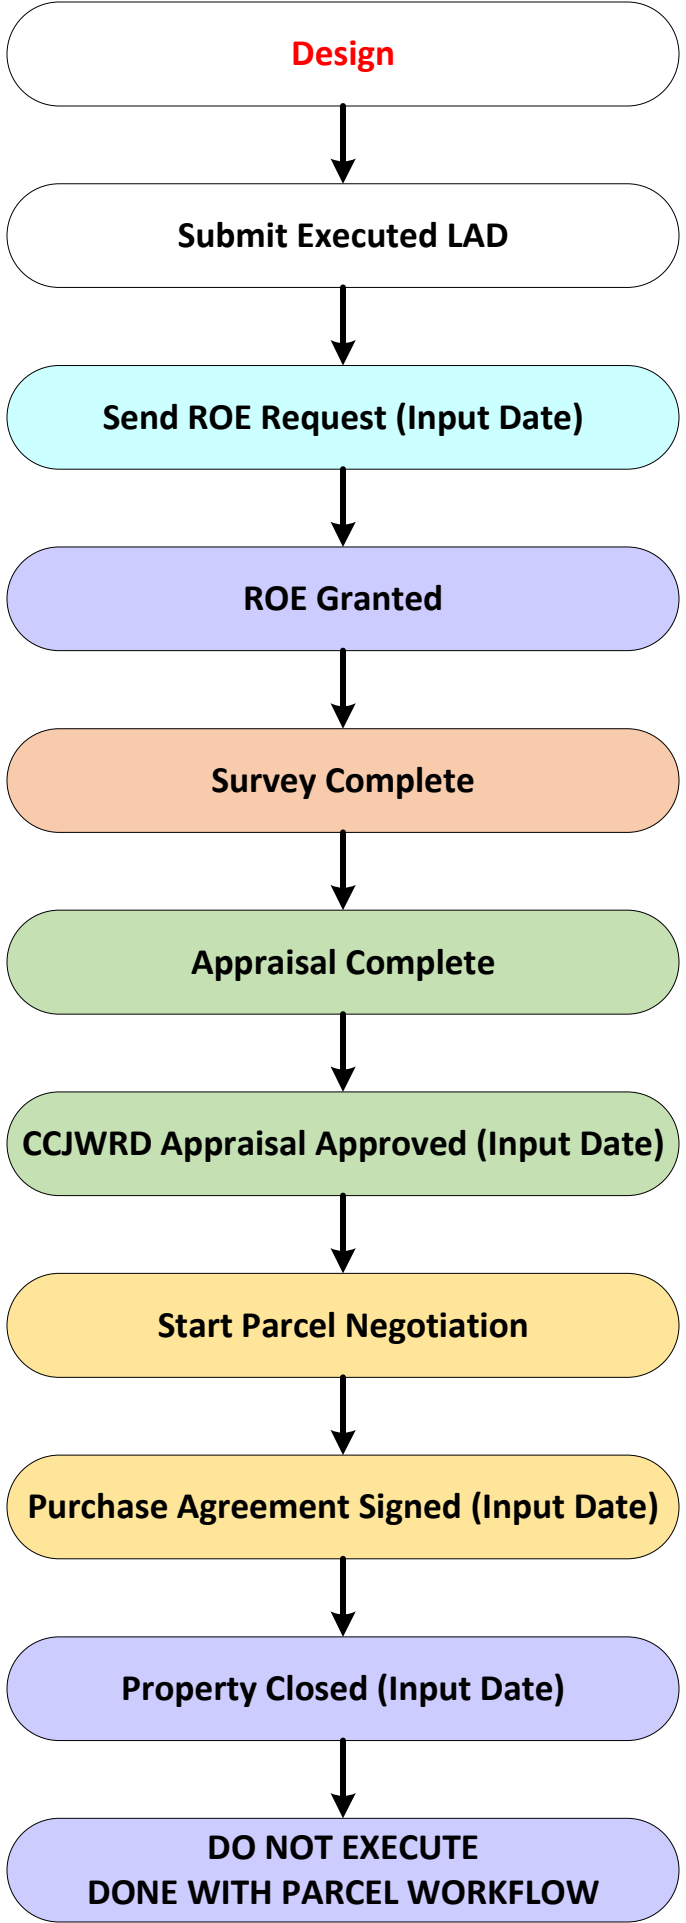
Design

Submit Executed LAD

Send ROE Request (Input Date)

ROE Granted

Survey Complete

Appraisal Complete

CCJWRD Appraisal Approved (Input Date)

Start Parcel Negotiation

Purchase Agreement Signed (Input Date)

Property Closed (Input Date)

DO NOT EXECUTE
DONE WITH PARCEL WORKFLOW